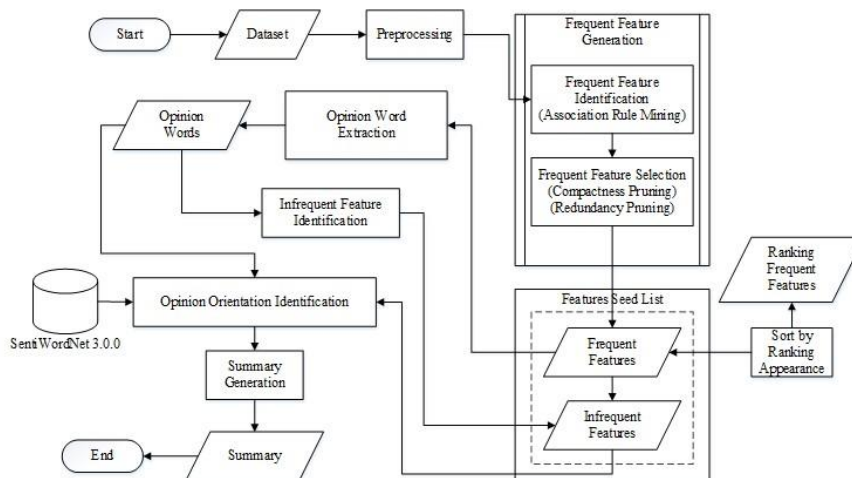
Start

Dataset

Preprocessing

Frequent Feature Generation

Frequent Feature Identification (Association Rule Mining)

Frequent Feature Selection (Compactness Pruning) (Redundancy Pruning)

Opinion Words

Opinion Word Extraction

Infrequent Feature Identification

Ranking Frequent Features

SentiWordNet 3.0.0

Opinion Orientation Identification

Features Seed List

Frequent Features

Sort by Ranking Appearance

Summary Generation

Infrequent Features

End

Summary